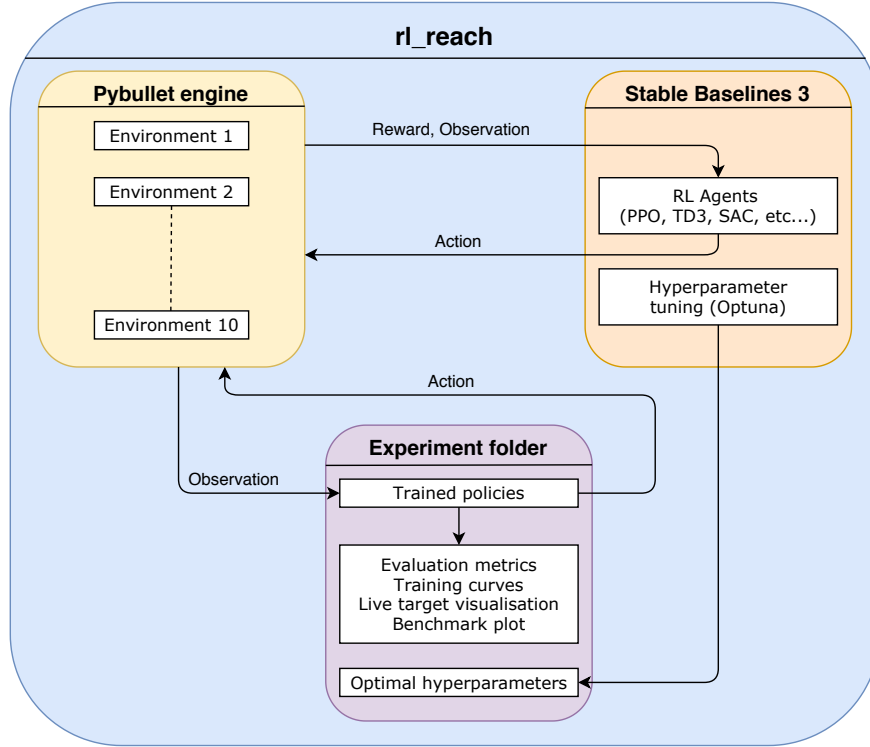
rl_reach

Pybullet engine

Environment 1

Environment 2

Environment 10

Stable Baselines 3

RL Agents
(PPO, TD3, SAC, etc...)

Hyperparameter tuning (Optuna)

Reward, Observation

Action

Action

Observation

Experiment folder

Trained policies

Evaluation metrics
Training curves
Live target visualisation
Benchmark plot

Optimal hyperparameters